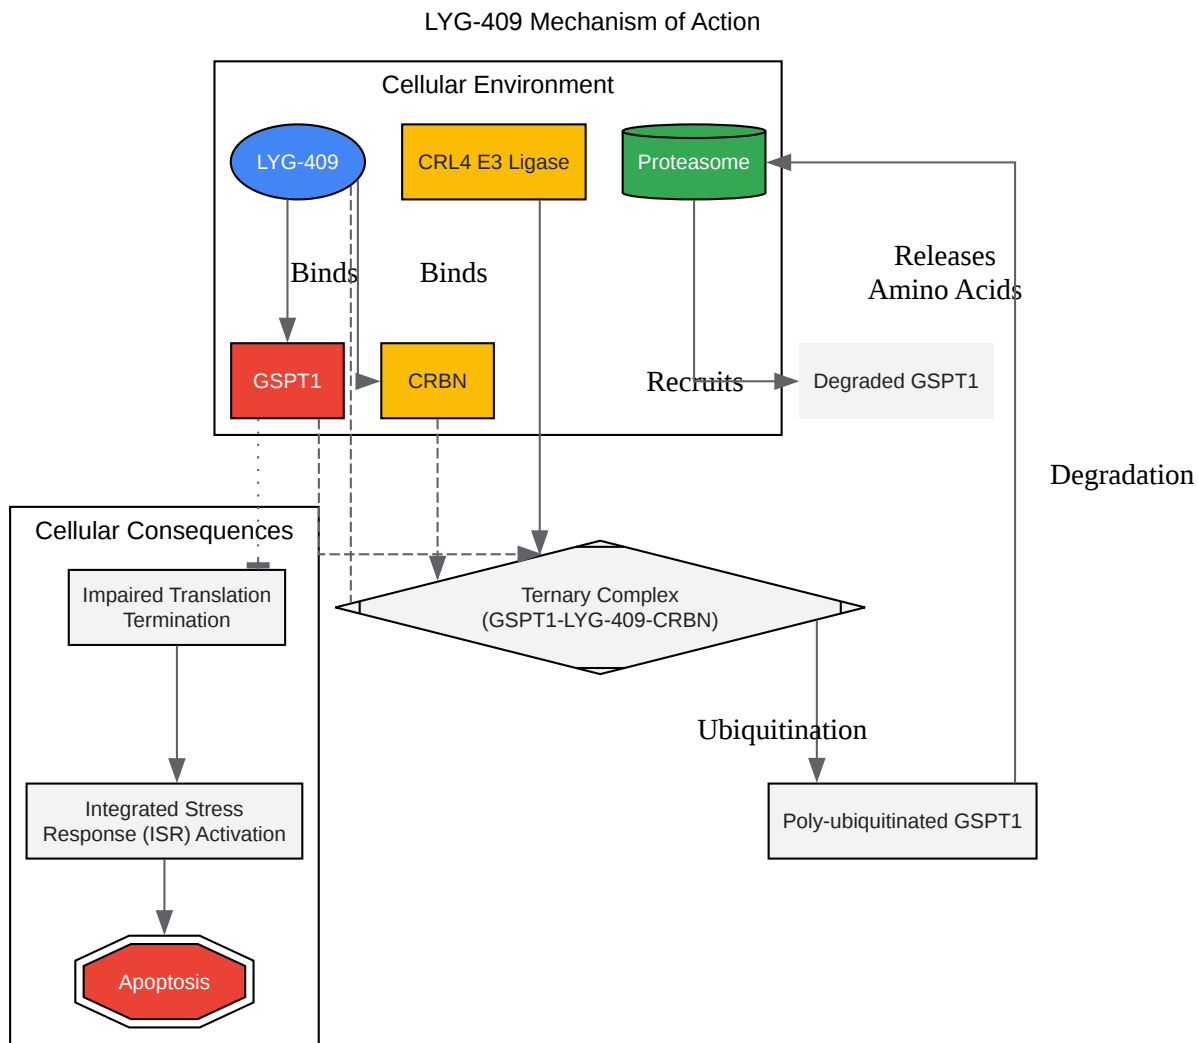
LYG-409 Mechanism of Action

Cellular Environment

LYG-409

CRL4 E3 Ligase

Proteasome

Binds

Binds

Releases Amino Acids

GSPT1

CRBN

Recruits

Degraded GSPT1

Degradation

Cellular Consequences

Impaired Translation Termination

Ternary Complex (GSPT1-LYG-409-CRBN)

Ubiquitination

Integrated Stress Response (ISR) Activation

Poly-ubiquitinated GSPT1

Apoptosis